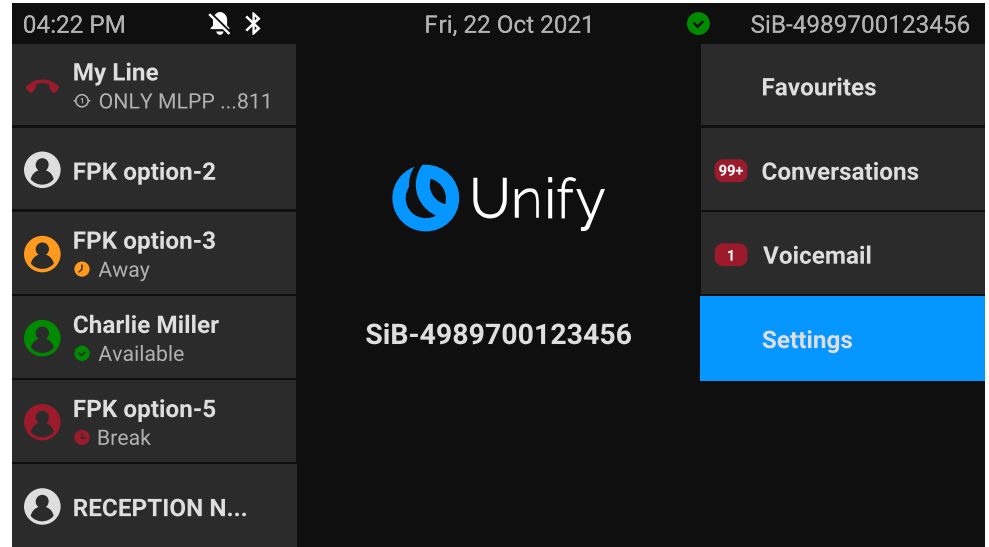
04:22 PM Fri, 22 Oct 2021 SiB-4989700123456

My Line
ONLY MLPP ...811

FPK option-2

FPK option-3
Away

Charlie Miller
Available

FPK option-5
Break

RECEPTION N...

Unify

SiB-4989700123456

Favourites

99+ Conversations

1 Voicemail

Settings